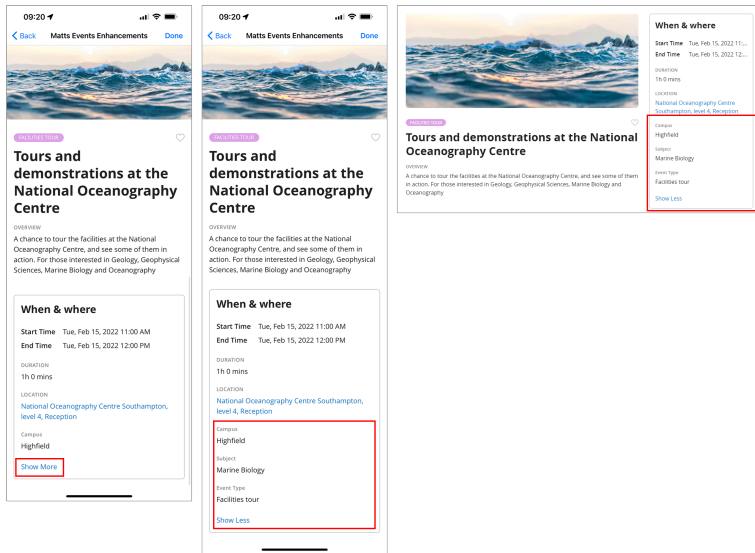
09:20

Back Matts Events Enhancements Done

FACILITIES TOUR

Tours and demonstrations at the National Oceanography Centre

OVERVIEW

A chance to tour the facilities at the National Oceanography Centre, and see some of them in action. For those interested in Geology, Geophysical Sciences, Marine Biology and Oceanography

When & where

Start Time Tue, Feb 15, 2022 11:00 AM
End Time Tue, Feb 15, 2022 12:00 PM

DURATION
1h 0 mins

LOCATION
National Oceanography Centre Southampton, level 4, Reception

Campus
Highfield

Show More

09:20

Back Matts Events Enhancements Done

FACILITIES TOUR

Tours and demonstrations at the National Oceanography Centre

OVERVIEW

A chance to tour the facilities at the National Oceanography Centre, and see some of them in action. For those interested in Geology, Geophysical Sciences, Marine Biology and Oceanography

When & where

Start Time Tue, Feb 15, 2022 11:00 AM
End Time Tue, Feb 15, 2022 12:00 PM

DURATION
1h 0 mins

LOCATION
National Oceanography Centre Southampton, level 4, Reception

Campus
Highfield

Subject
Marine Biology

Event Type
Facilities tour

Show Less

FACILITIES TOUR

Tours and demonstrations at the National Oceanography Centre

OVERVIEW

A chance to tour the facilities at the National Oceanography Centre, and see some of them in action. For those interested in Geology, Geophysical Sciences, Marine Biology and Oceanography

When & where

Start Time Tue, Feb 15, 2022 11:...
End Time Tue, Feb 15, 2022 12:...

DURATION
1h 0 mins

LOCATION
National Oceanography Centre Southampton, level 4, Reception

Campus
Highfield

Subject
Marine Biology

Event Type
Facilities tour

Show Less